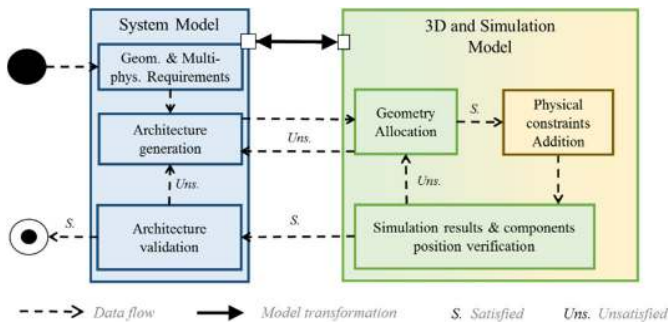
System Model

Geom. & Multi-phys. Requirements

Architecture generation

Uns.

Architecture validation

S.

3D and Simulation Model

Geometry Allocation

S.

Physical constraints Addition

Uns.

Uns.

S.

Simulation results & components position verification

Data flow

Model transformation

S. Satisfied

Uns. Unsatisfied